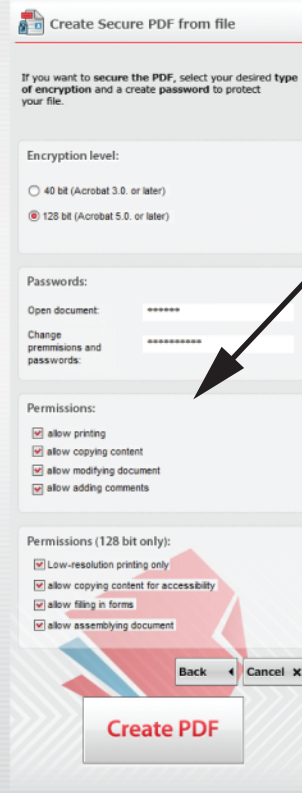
Create Secure PDF from file

If you want to secure the PDF, select your desired type of encryption and a create password to protect your file.

Encryption level:

40 bit (Acrobat 3.0. or later)

128 bit (Acrobat 5.0. or later)

Passwords:

Open document: ******

Change premmisions and passwords: **********

Permissions:

allow printing

allow copying content

allow modifying document

allow adding comments

Permissions (128 bit only):

Low-resolution printing only

allow copying content for accessibility

allow filling in forms

allow assemblying document

Back

Cancel

Create PDF